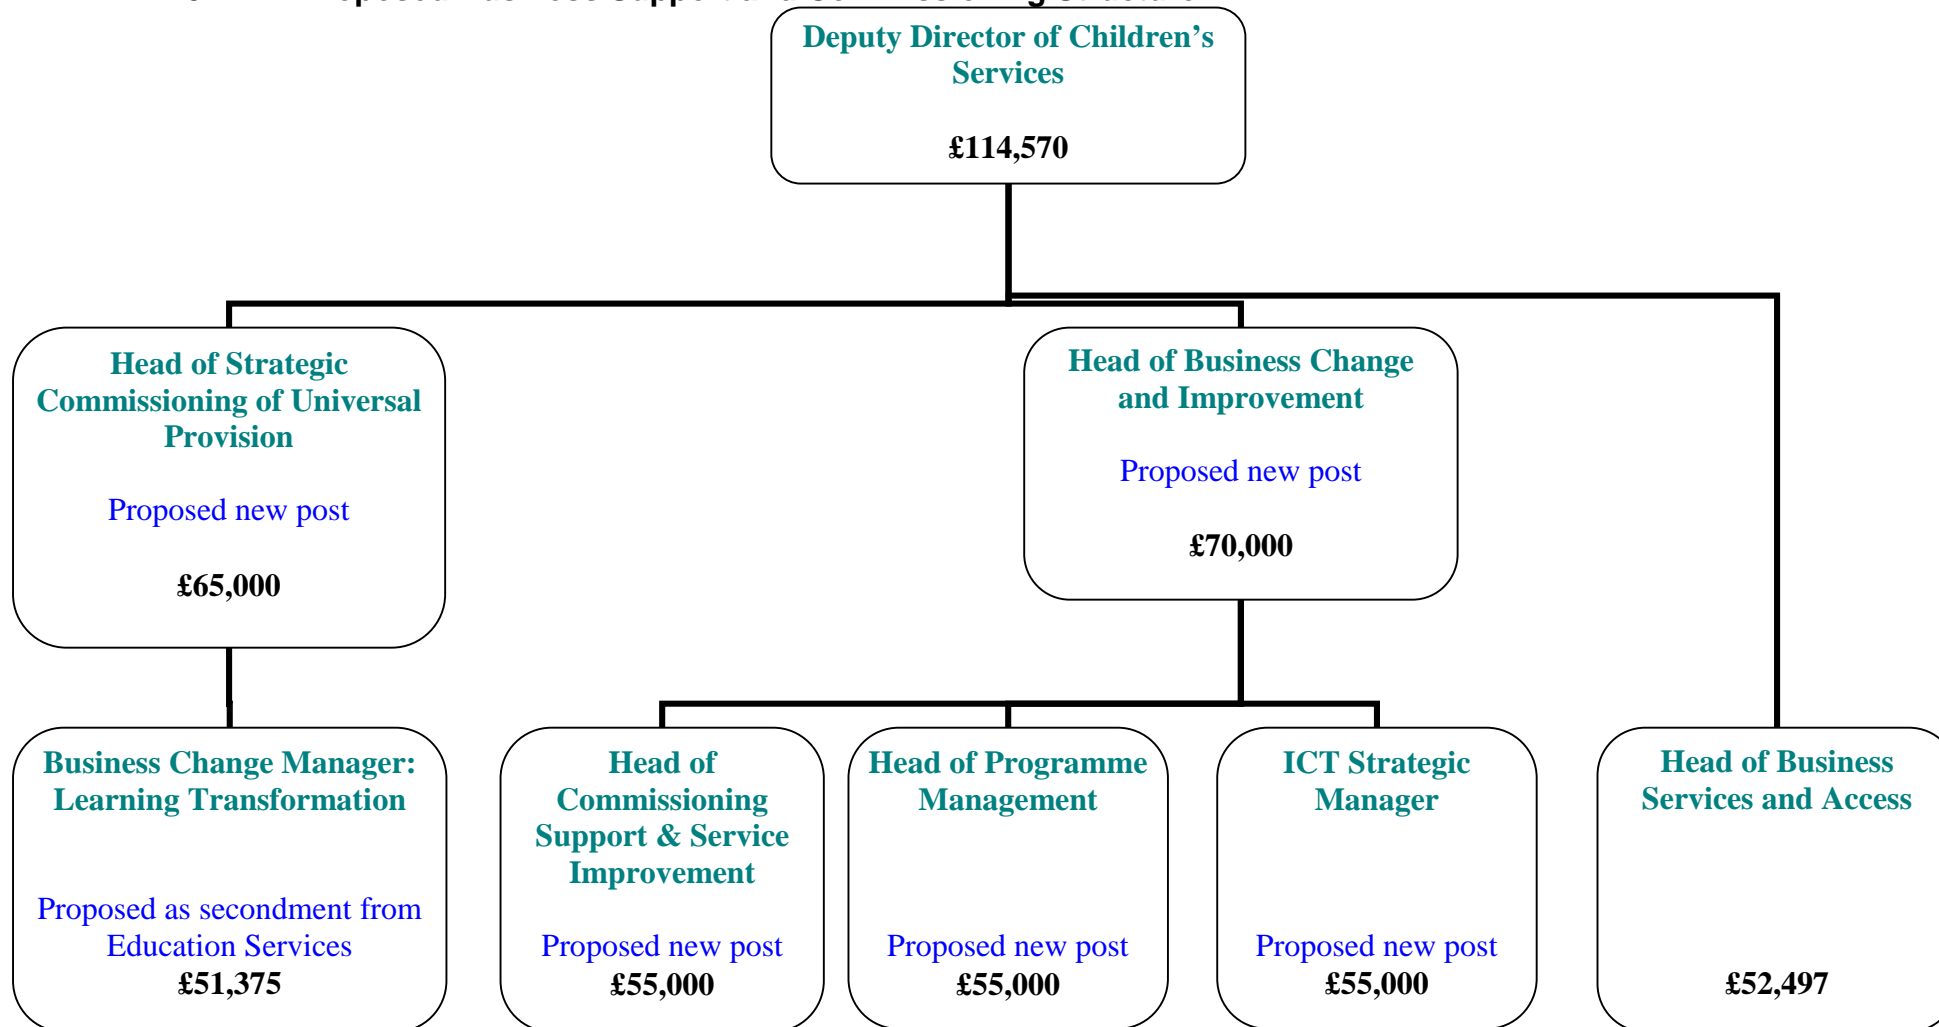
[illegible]

Deputy Director of Children's Services

£114,570

Head of Strategic Commissioning of Universal Provision

Proposed new post

£65,000

Head of Business Change and Improvement

Proposed new post

£70,000

Business Change Manager: Learning Transformation

Proposed as secondment from Education Services

£51,375

Head of Commissioning Support & Service Improvement

Proposed new post

£55,000

Head of Programme Management

Proposed new post

£55,000

ICT Strategic Manager

Proposed new post

£55,000

Head of Business Services and Access

£52,497